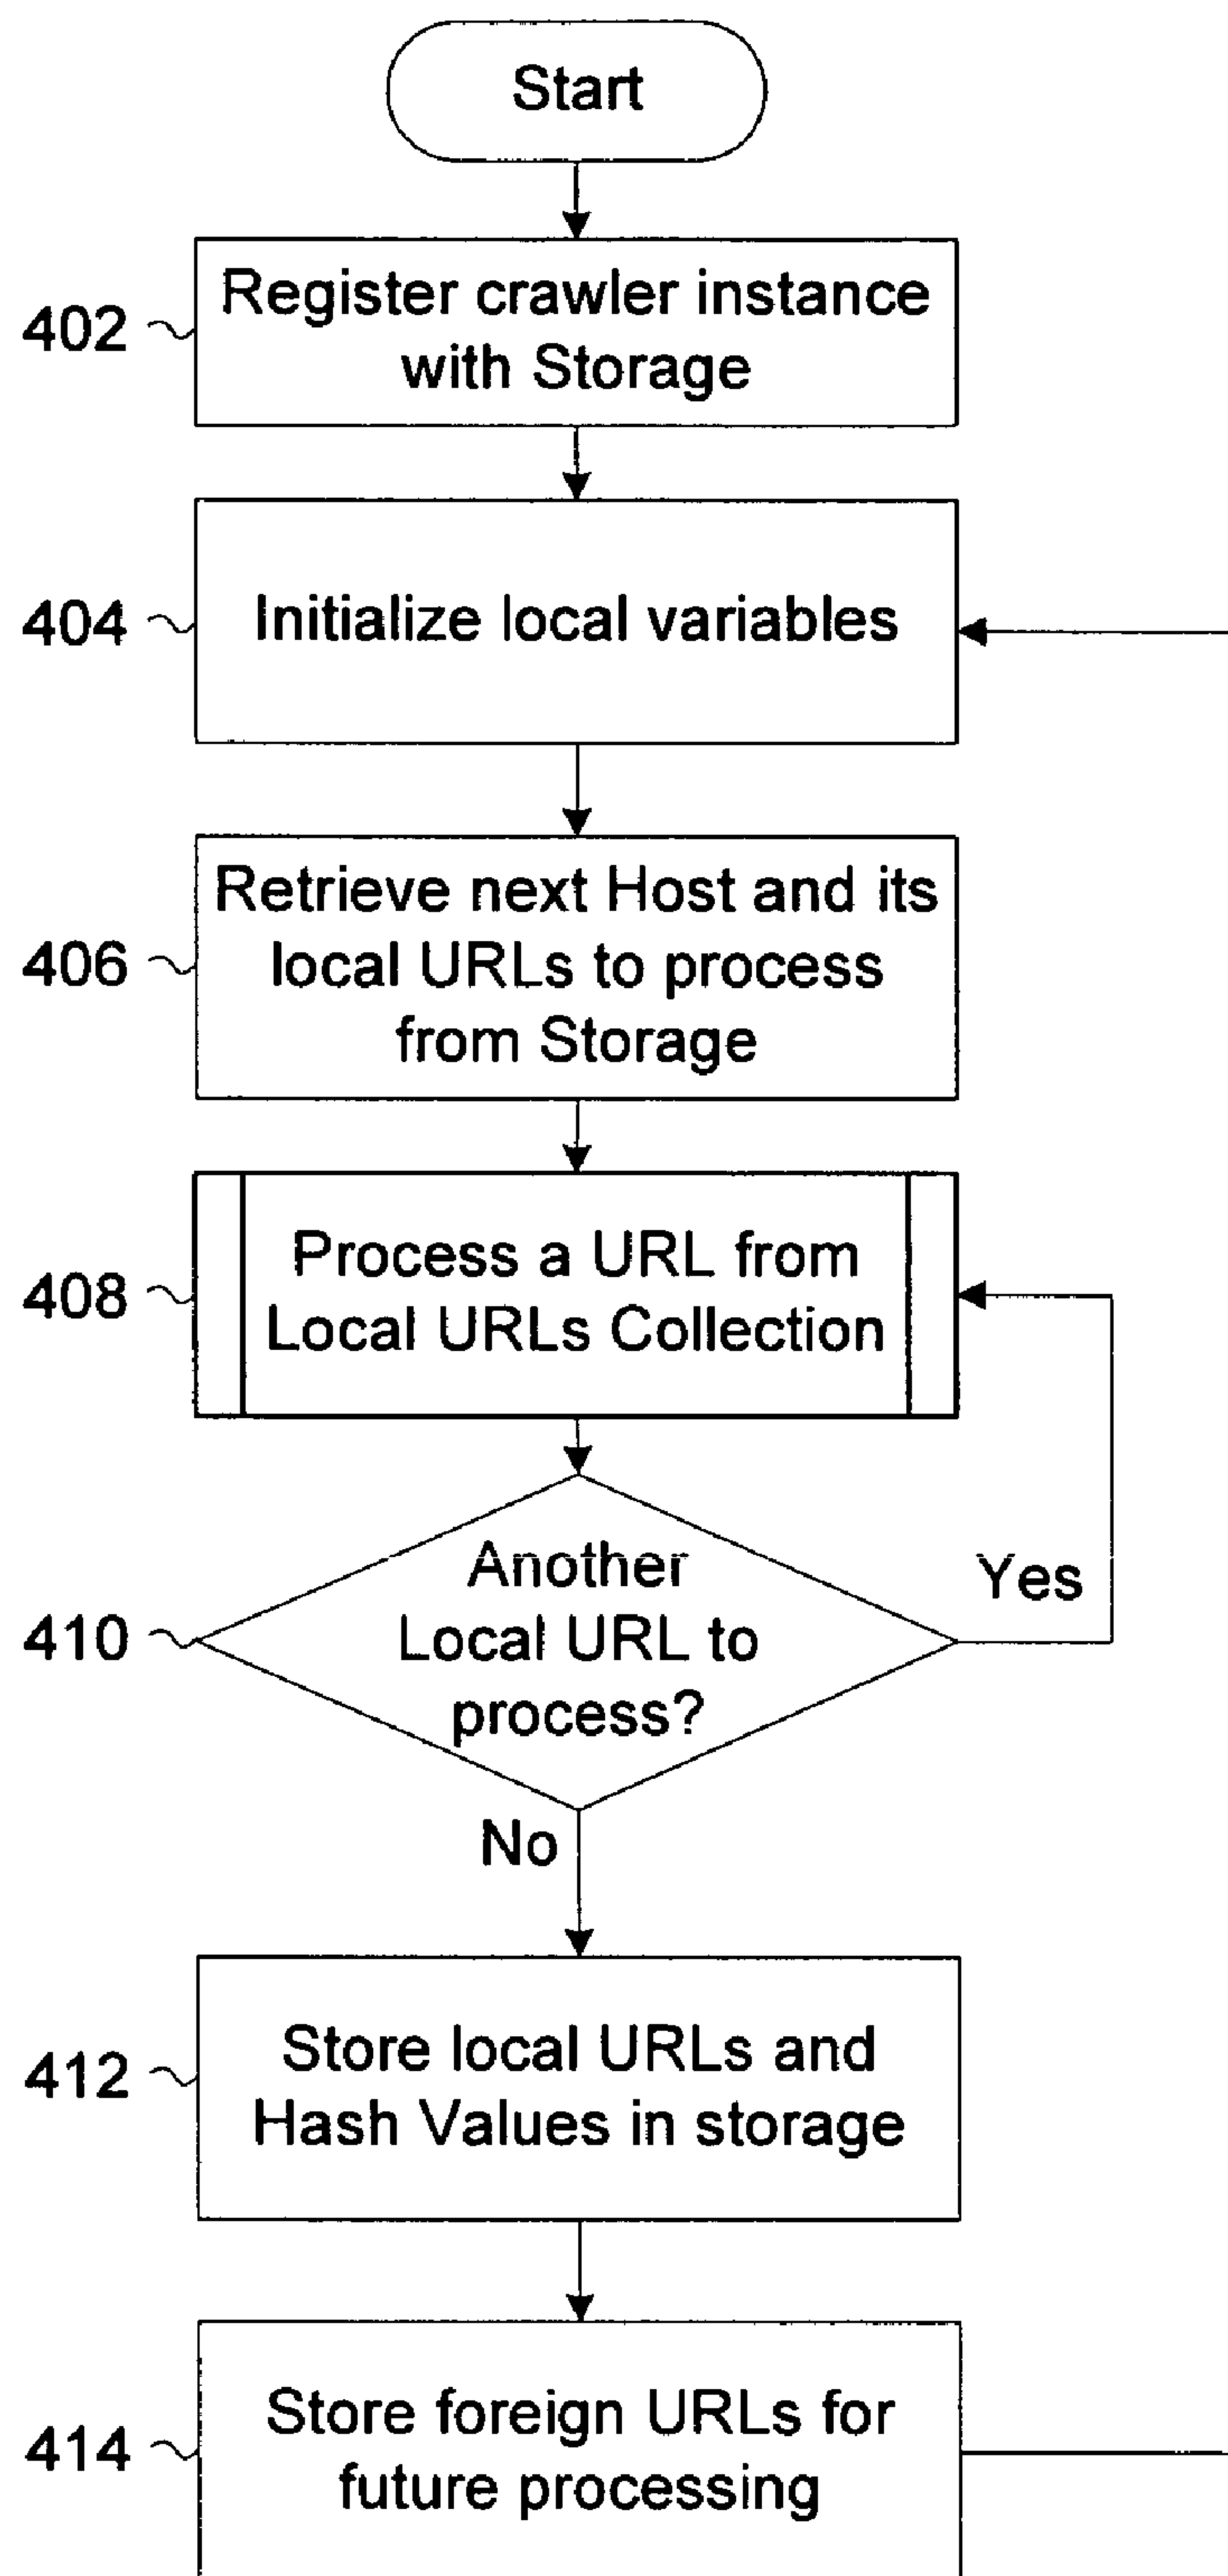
Start

402 Register crawler instance with Storage

404 Initialize local variables

406 Retrieve next Host and its local URLs to process from Storage

408 Process a URL from Local URLs Collection

410 Another Local URL to process?

Yes

No

412 Store local URLs and Hash Values in storage

414 Store foreign URLs for future processing